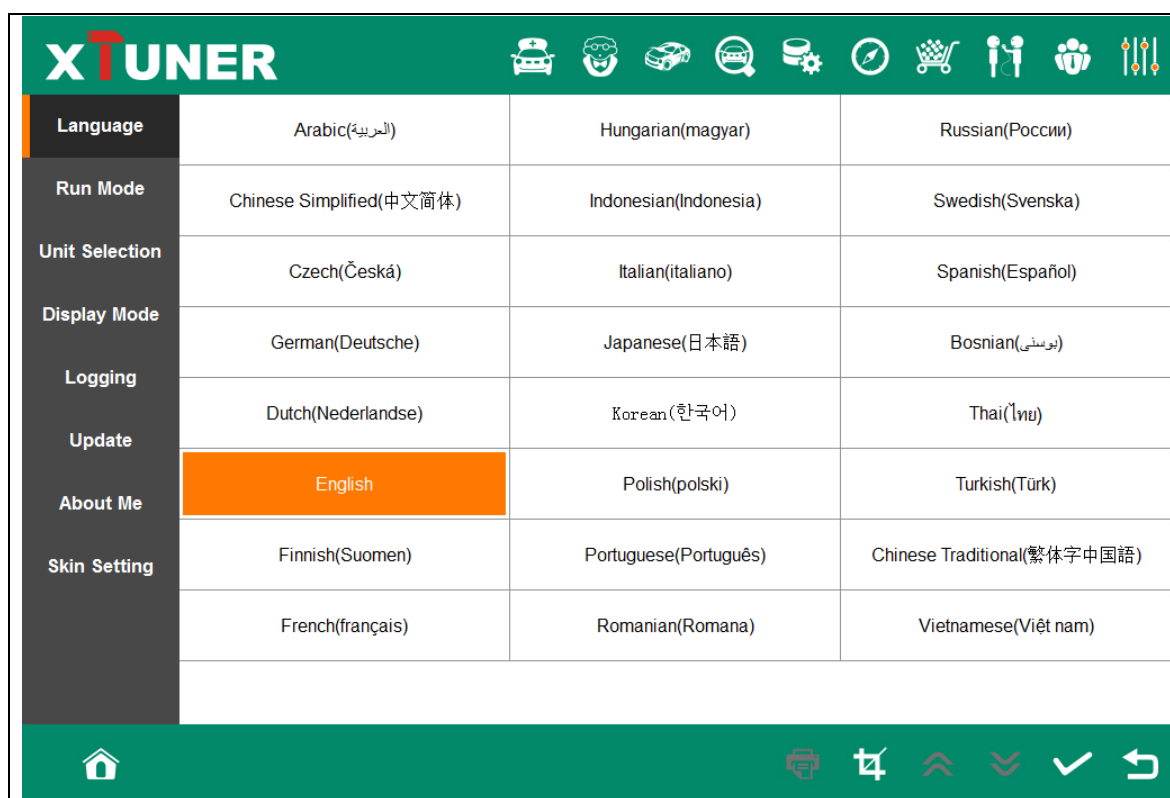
XTUNER

Language
Run Mode
Unit Selection
Display Mode
Logging
Update
About Me
Skin Setting

| | | |
|---|---|---|
| Arabic(العربية) | Hungarian(magyar) | Russian(России) |
| Chinese Simplified(中文简体) | Indonesian(Indonesia) | Swedish(Svenska) |
| Czech(Česká) | Italian(italiano) | Spanish(Español) |
| German(Deutsche) | Japanese(日本語) | Bosnian(بوسنی) |
| Dutch(Nederlandse) | Korean(한국어) | Thai(ไทย) |
| English | Polish(polski) | Turkish(Türk) |
| Finnish(Suomen) | Portuguese(Português) | Chinese Traditional(繁体字中国語) |
| French(français) | Romanian(Romana) | Vietnamese(Việt nam) |